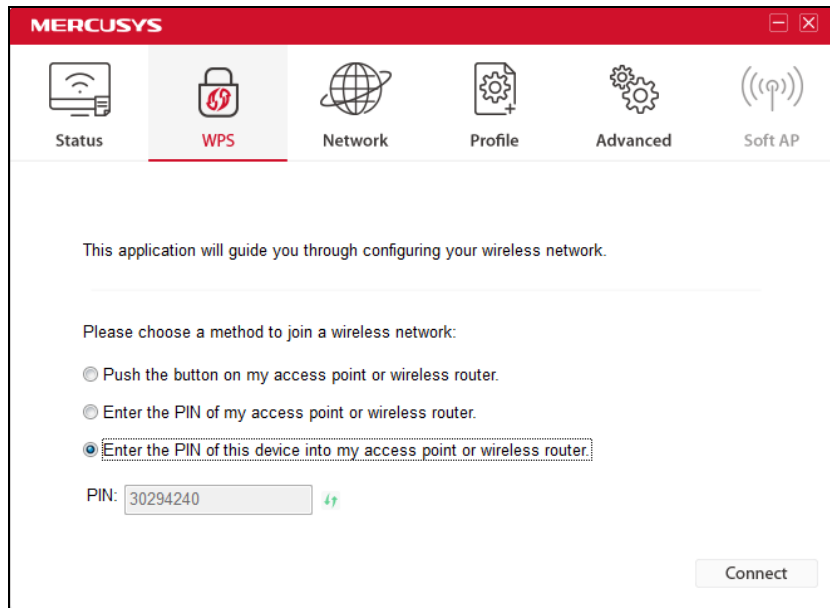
MERCUSYS

Status
WPS
Network
Profile
Advanced
Soft AP

This application will guide you through configuring your wireless network.

Please choose a method to join a wireless network:

Push the button on my access point or wireless router.

Enter the PIN of my access point or wireless router.

Enter the PIN of this device into my access point or wireless router.

PIN: 30294240

Connect